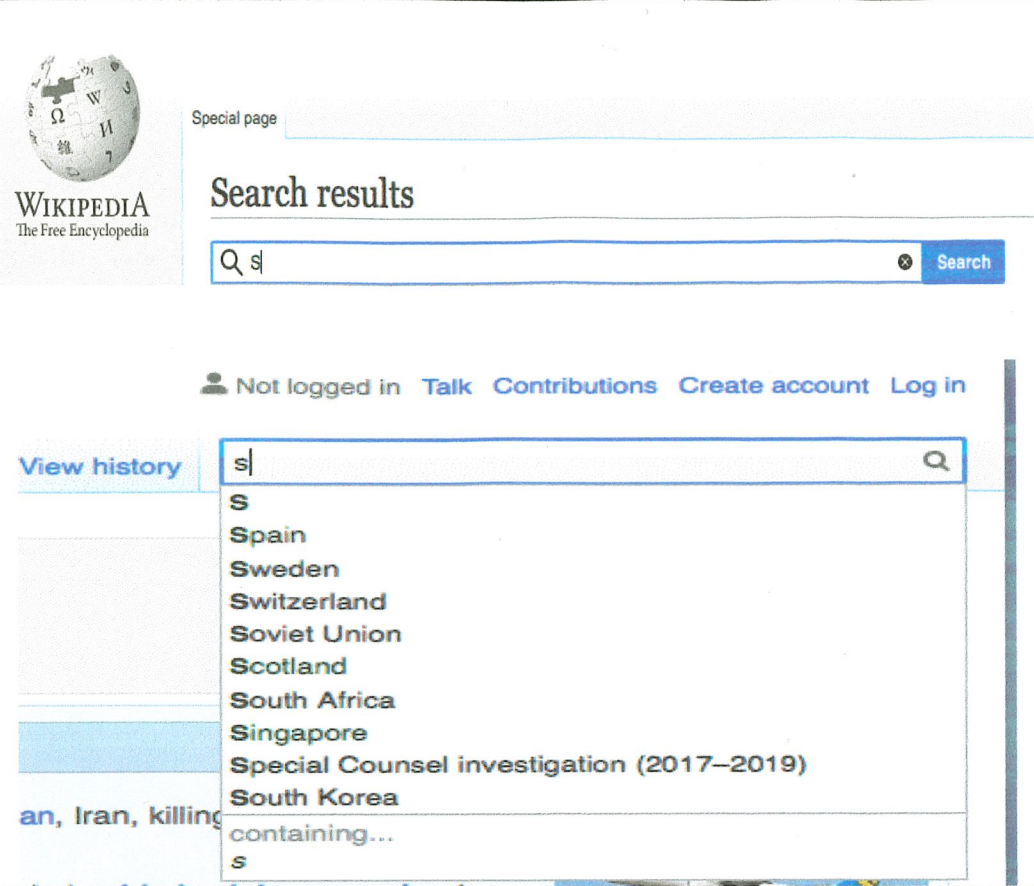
WIKIPEDIA
The Free Encyclopedia

Special page

Search results

s

Search

Not logged in Talk Contributions Create account Log in

View history

s

S
Spain
Sweden
Switzerland
Soviet Union
Scotland
South Africa
Singapore
Special Counsel investigation (2017–2019)
South Korea
containing...
s

an, Iran, killing